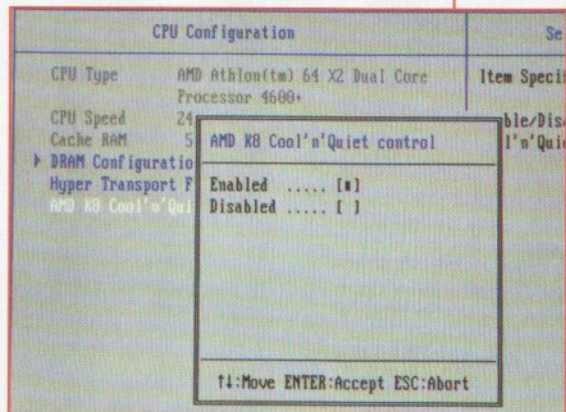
CPU Configuration

Se

CPU Type AMD Athlon(tm) 64 X2 Dual Core Processor 4600+

Item Specif

CPU Speed 24

ble/Dis

Cache RAM 5

l'n'Qui

▶ DRAM Configuratio

Hyper Transport F

AMD K8 Cool'n'Qui

AMD K8 Cool'n'Quiet control

Enabled ..... [■]

Disabled ..... [ ]

↑↓:Move ENTER:Accept ESC:Abort